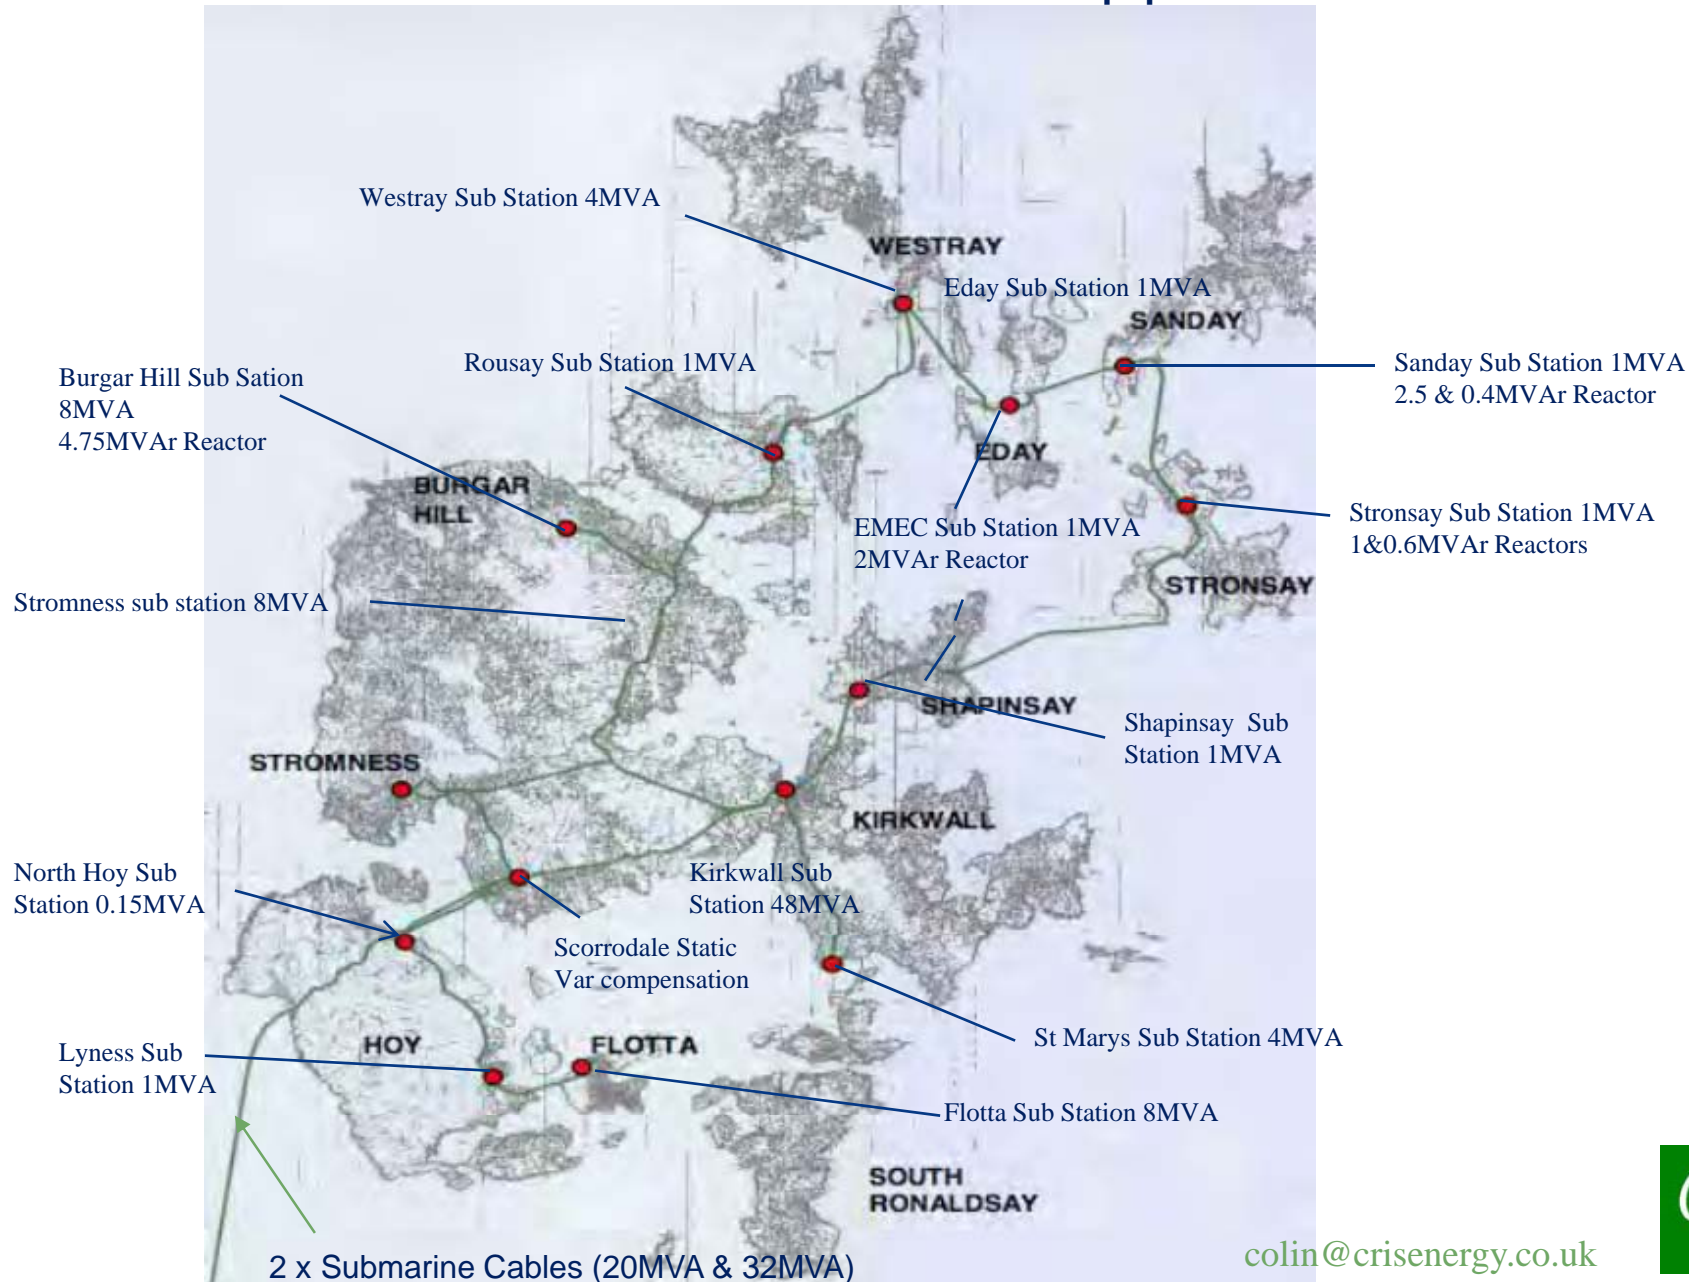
Westray Sub Station 4MVA

WESTRAY

Eday Sub Station 1MVA

SANDAY

Sanday Sub Station 1MVA
2.5 & 0.4MVAr Reactor

Rousay Sub Station 1MVA

Burgar Hill Sub Sation
8MVA
4.75MVAr Reactor

EDAY

BURGAR HILL

Stronsay Sub Station 1MVA
1&0.6MVAr Reactors

EMEC Sub Station 1MVA
2MVAr Reactor

STRONSAY

Stromness sub station 8MVA

SHAPINSAY

Shapinsay Sub Station 1MVA

STROMNESS

KIRKWALL

North Hoy Sub Station 0.15MVA

Kirkwall Sub Station 48MVA

Scorrodale Static Var compensation

St Marys Sub Station 4MVA

Lyness Sub Station 1MVA

HOY

FLOTTA

Flotta Sub Station 8MVA

SOUTH RONALDSAY

2 x Submarine Cables (20MVA & 32MVA)

colin@crisenergy.co.uk